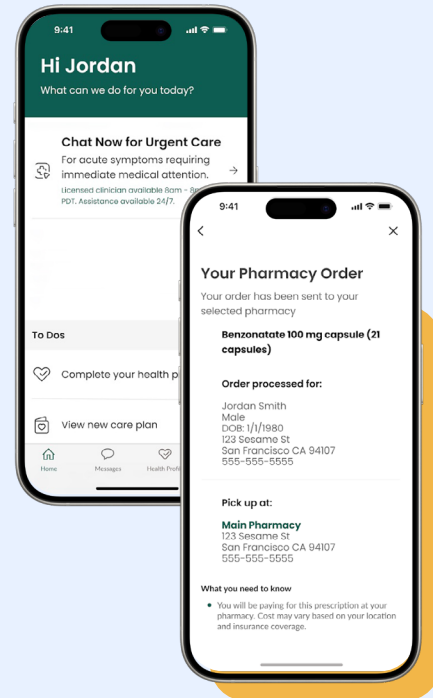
9:41

Hi Jordan

What can we do for you today?

Chat Now for Urgent Care

For acute symptoms requiring immediate medical attention.

Licensed clinician available 8am - 8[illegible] PDT. Assistance available 24/7.

To Dos

Complete your health p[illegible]

View new care plan

Home

Messages

Health Profi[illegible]

9:41

Your Pharmacy Order

Your order has been sent to your selected pharmacy

Benzonatate 100 mg capsule (21 capsules)

Order processed for:

Jordan Smith
Male
DOB: 1/1/1980
123 Sesame St
San Francisco CA 94107
555-555-5555

Pick up at:

Main Pharmacy
123 Sesame St
San Francisco CA 94107
555-555-5555

What you need to know

You will be paying for this prescription at your pharmacy. Cost may vary based on your location and insurance coverage.